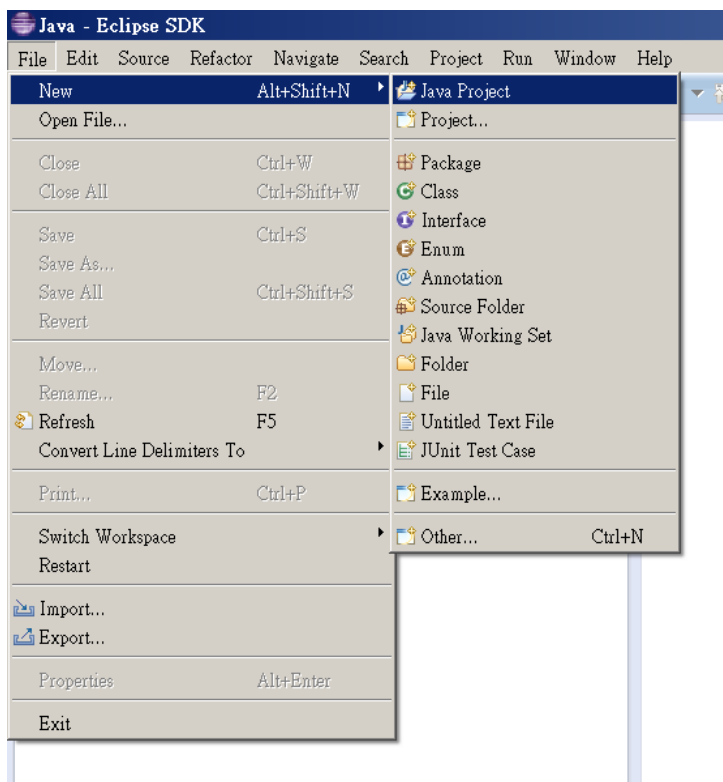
Java - Eclipse SDK

File Edit Source Refactor Navigate Search Project Run Window Help

New Alt+Shift+N
Open File...
Close Ctrl+W
Close All Ctrl+Shift+W
Save Ctrl+S
Save As...
Save All Ctrl+Shift+S
Revert
Move...
Rename... F2
Refresh F5
Convert Line Delimiters To
Print... Ctrl+P
Switch Workspace
Restart
Import...
Export...
Properties Alt+Enter
Exit

Java Project
Project...
Package
Class
Interface
Enum
Annotation
Source Folder
Java Working Set
Folder
File
Untitled Text File
JUnit Test Case
Example...
Other... Ctrl+N